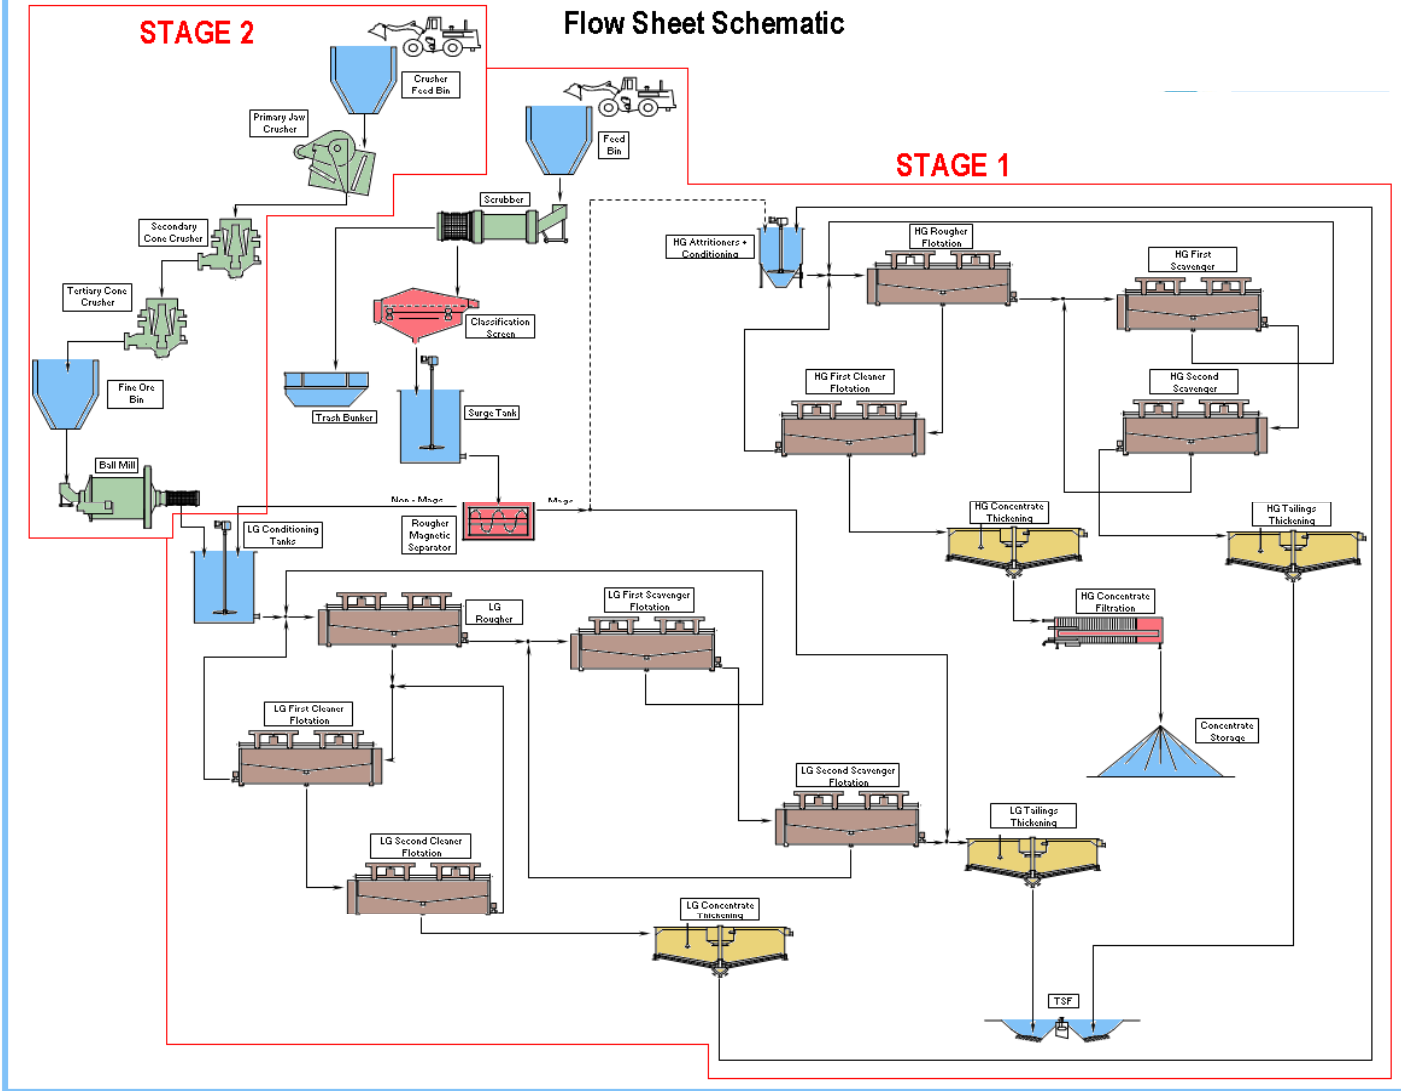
Flow Sheet Schematic

STAGE 2

Crusher Feed Bin

Primary Jaw Crusher

Secondary Cone Crusher

Tertiary Cone Crusher

Fine Ore Bin

Ball Mill

Feed Bin

Scrubber

Classification Screen

Trash Bunker

Surge Tank

Non - Mags

Mags

Rougher Magnetic Separator

LG Conditioning Tanks

STAGE 1

HG Attritioners + Conditioning

HG Rougher Flotation

HG First Scavenger

HG First Cleaner Flotation

HG Second Scavenger

HG Concentrate Thickening

HG Tailings Thickening

HG Concentrate Filtration

Concentrate Storage

LG Rougher

LG First Scavenger Flotation

LG First Cleaner Flotation

LG Second Scavenger Flotation

LG Tailings Thickening

LG Second Cleaner Flotation

LG Concentrate Thickening

TSF